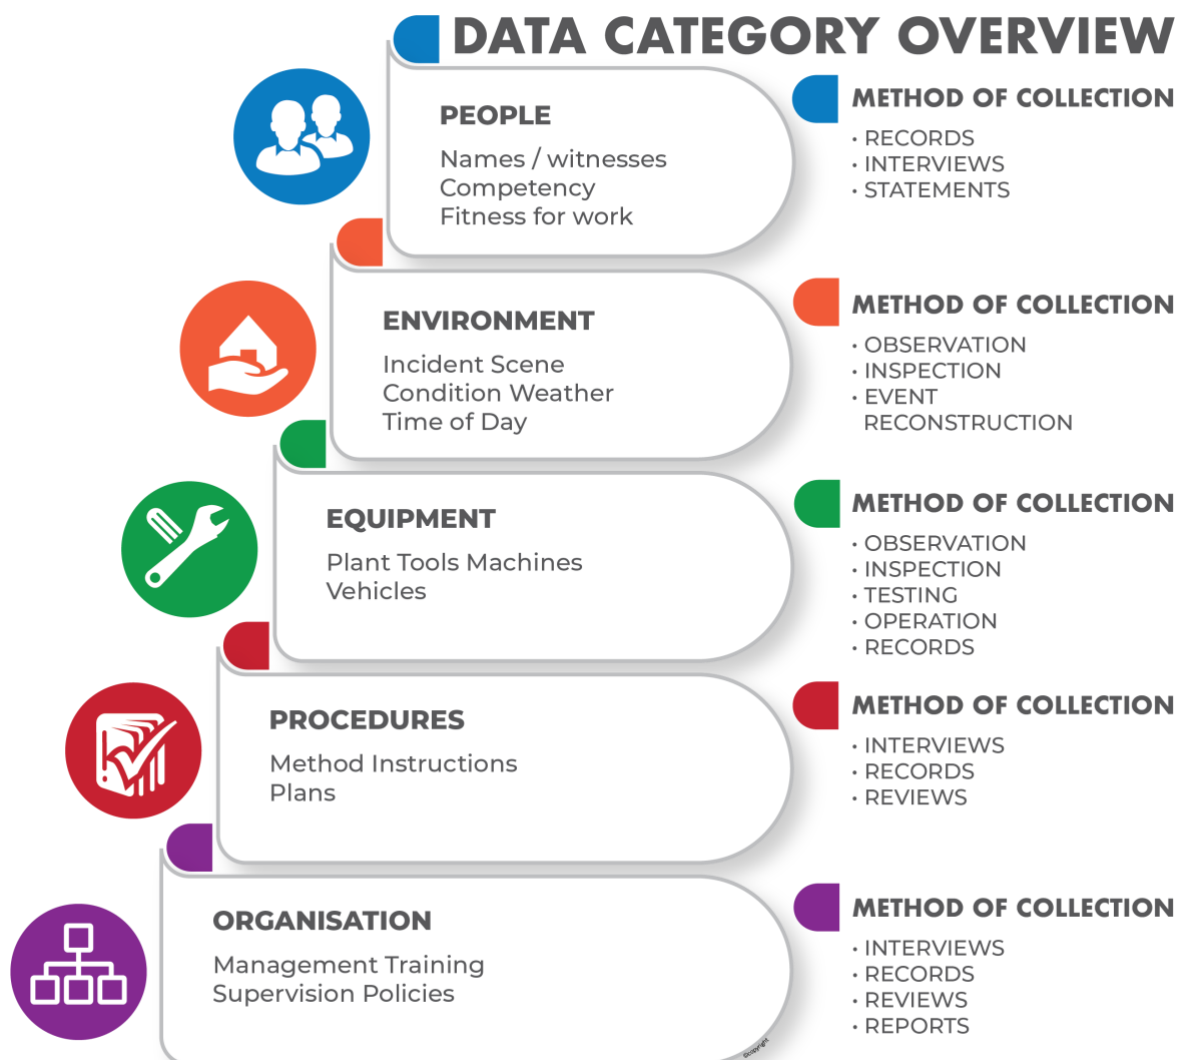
DATA CATEGORY OVERVIEW

PEOPLE
Names / witnesses
Competency
Fitness for work

METHOD OF COLLECTION
• RECORDS
• INTERVIEWS
• STATEMENTS

ENVIRONMENT
Incident Scene
Condition Weather
Time of Day

METHOD OF COLLECTION
• OBSERVATION
• INSPECTION
• EVENT RECONSTRUCTION

EQUIPMENT
Plant Tools Machines
Vehicles

METHOD OF COLLECTION
• OBSERVATION
• INSPECTION
• TESTING
• OPERATION
• RECORDS

PROCEDURES
Method Instructions
Plans

METHOD OF COLLECTION
• INTERVIEWS
• RECORDS
• REVIEWS

ORGANISATION
Management Training
Supervision Policies

METHOD OF COLLECTION
• INTERVIEWS
• RECORDS
• REVIEWS
• REPORTS

©copyright